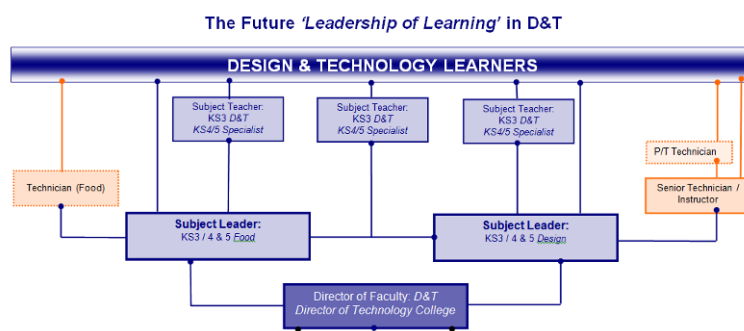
The Future 'Leadership of Learning' in D&T

DESIGN & TECHNOLOGY LEARNERS

Subject Teacher: KS3 D&T KS4/5 Specialist

Subject Teacher: KS3 D&T KS4/5 Specialist

Subject Teacher: KS3 D&T KS4/5 Specialist

P/T Technician

Technician (Food)

Senior Technician / Instructor

Subject Leader: KS3 / 4 & 5 Food

Subject Leader: KS3 / 4 & 5 Design

Director of Faculty: D&T Director of Technology College